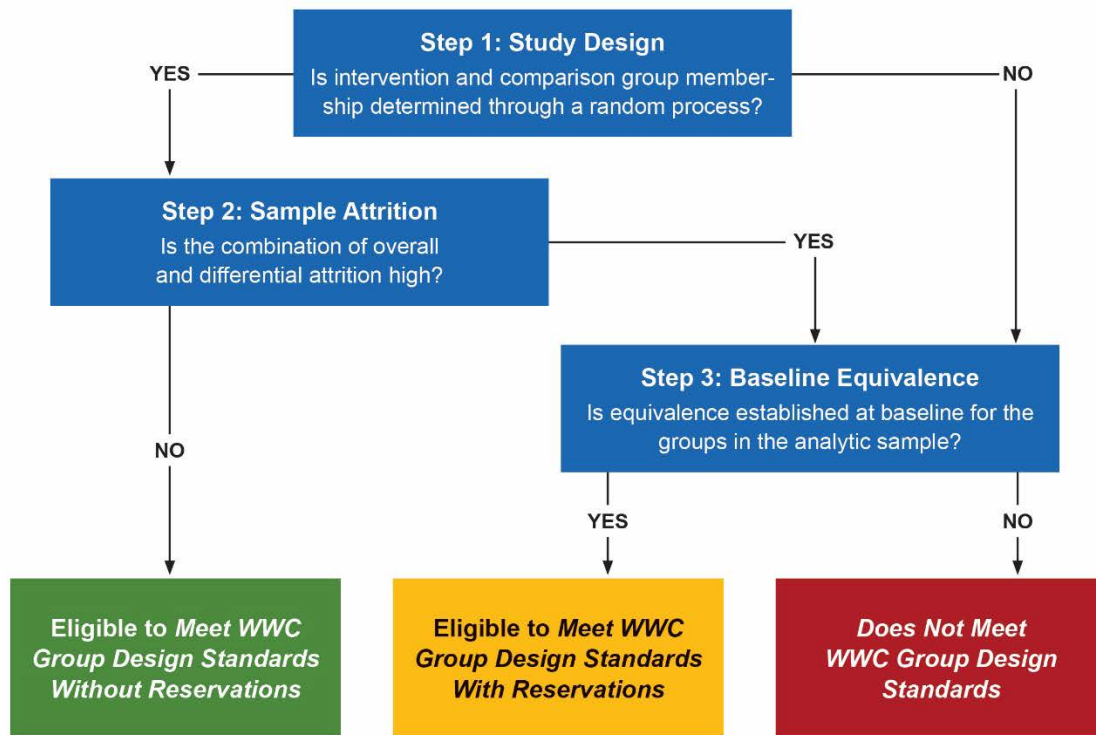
Step 1: Study Design
Is intervention and comparison group membership determined through a random process?

YES

NO

Step 2: Sample Attrition
Is the combination of overall and differential attrition high?

YES

Step 3: Baseline Equivalence
Is equivalence established at baseline for the groups in the analytic sample?

NO

YES

NO

Eligible to Meet WWC Group Design Standards Without Reservations

Eligible to Meet WWC Group Design Standards With Reservations

Does Not Meet WWC Group Design Standards